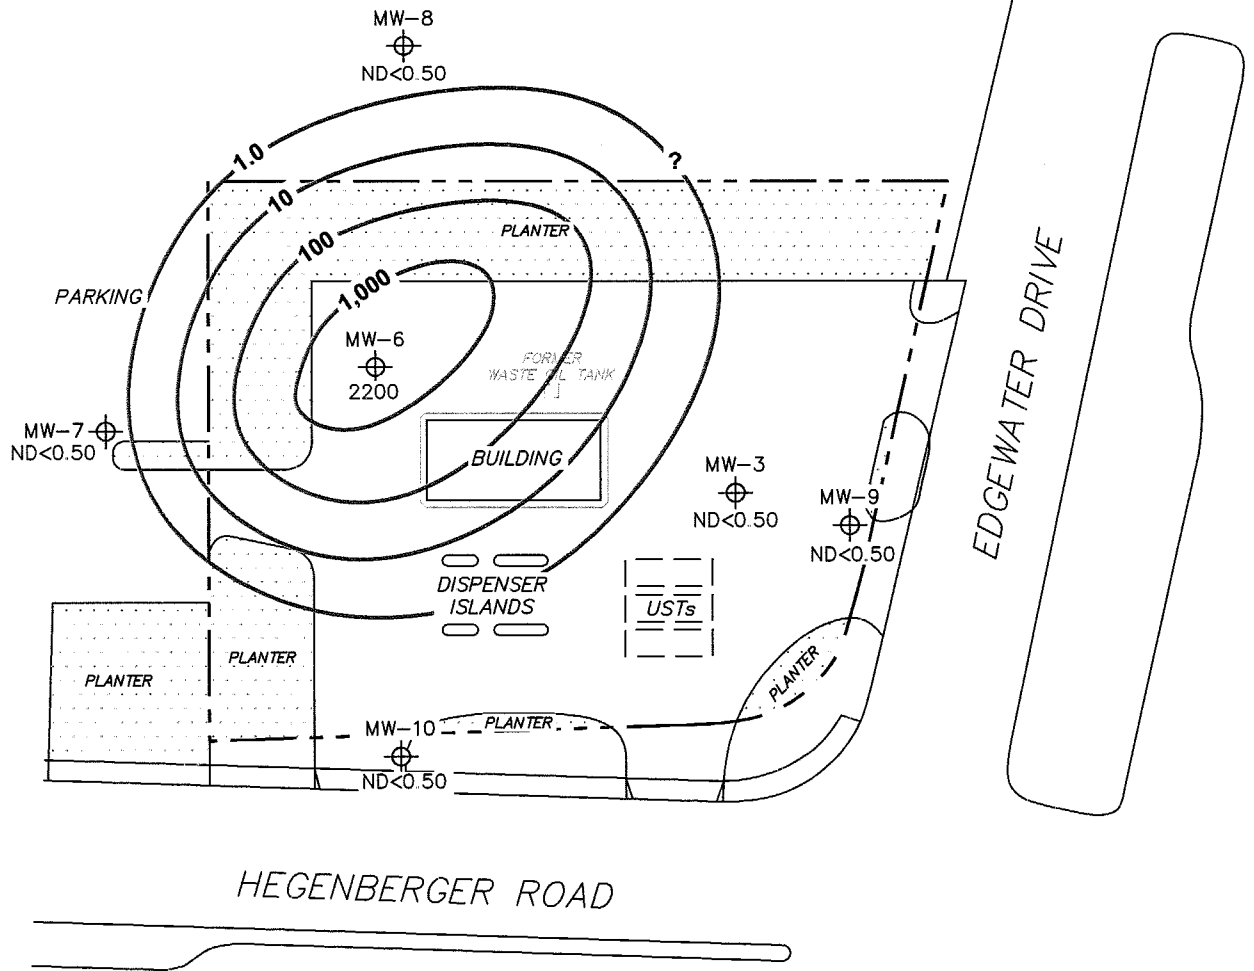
MW-8
ND<0.50

1.0
?
10
100
1,000

PLANTER

PARKING

MW-6
2200

FORMER
WASTE OIL TANK

MW-7
ND<0.50

BUILDING

MW-3
ND<0.50

MW-9
ND<0.50

EDGEWATER DRIVE

DISPENSER
ISLANDS

USTs

PLANTER

PLANTER

PLANTER

MW-10
PLANTER
ND<0.50

HEGENBERGER ROAD